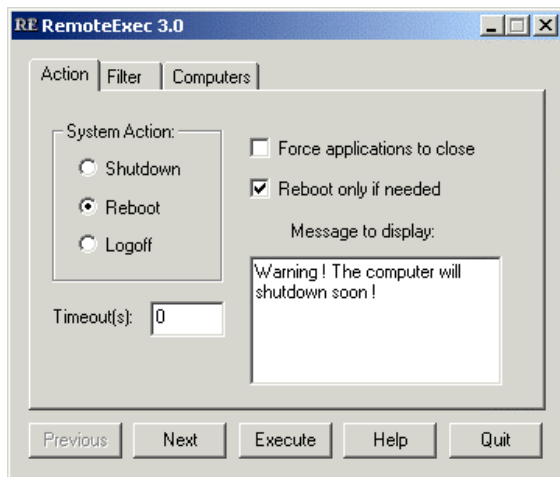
RE RemoteExec 3.0

Action | Filter | Computers

System Action:
Shutdown
Reboot
Logoff

Force applications to close
Reboot only if needed

Message to display:
Warning ! The computer will shutdown soon !

Timeout(s): 0

Previous | Next | Execute | Help | Quit